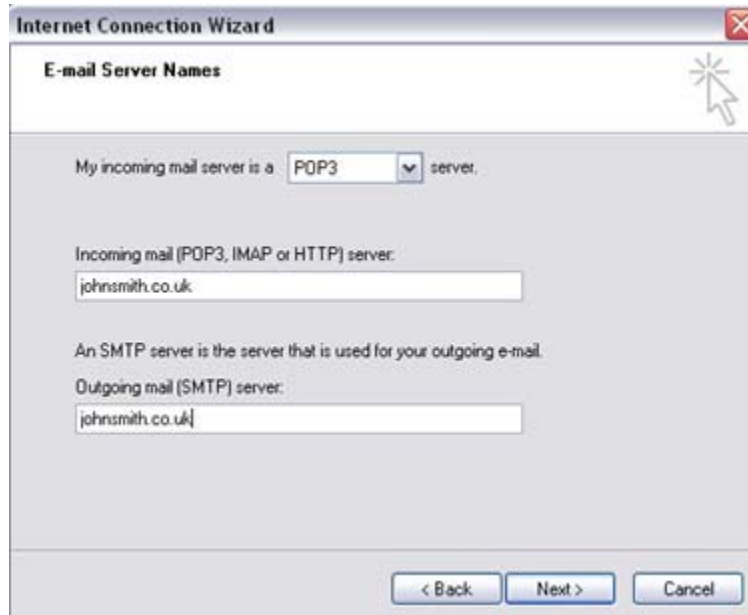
Internet Connection Wizard

E-mail Server Names

My incoming mail server is a POP3 server.

Incoming mail (POP3, IMAP or HTTP) server:

johnsmith.co.uk

An SMTP server is the server that is used for your outgoing e-mail.

Outgoing mail (SMTP) server:

johnsmith.co.uk

< Back Next > Cancel